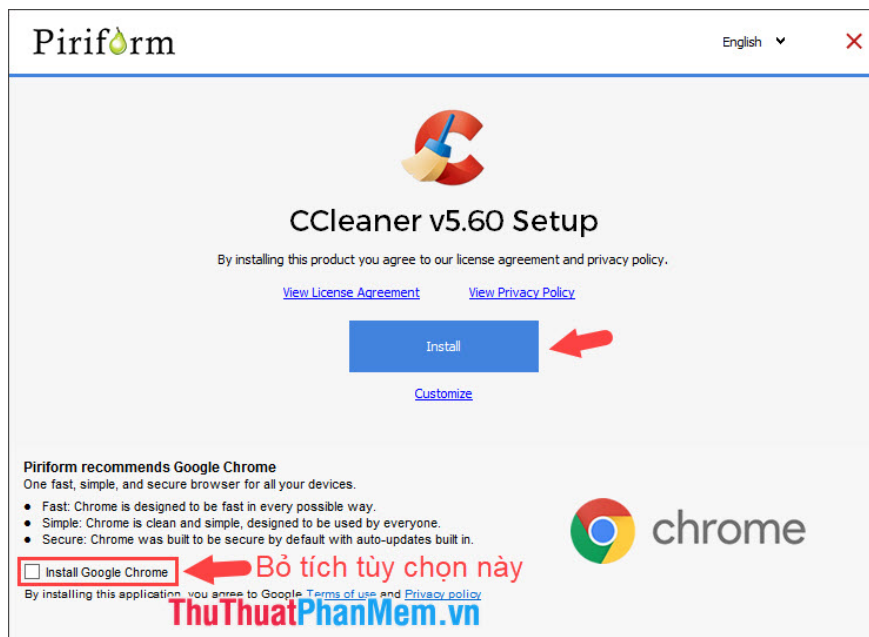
Piriform

English

CCleaner v5.60 Setup

By installing this product you agree to our license agreement and privacy policy.

View License Agreement View Privacy Policy

Install

Customize

Piriform recommends Google Chrome

One fast, simple, and secure browser for all your devices.

- Fast: Chrome is designed to be fast in every possible way.
- Simple: Chrome is clean and simple, designed to be used by everyone.
- Secure: Chrome was built to be secure by default with auto-updates built in.

chrome

Install Google Chrome

Bỏ tích tùy chọn này

By installing this application, you agree to Google Terms of use and Privacy policy

ThuThuatPhanMem.vn